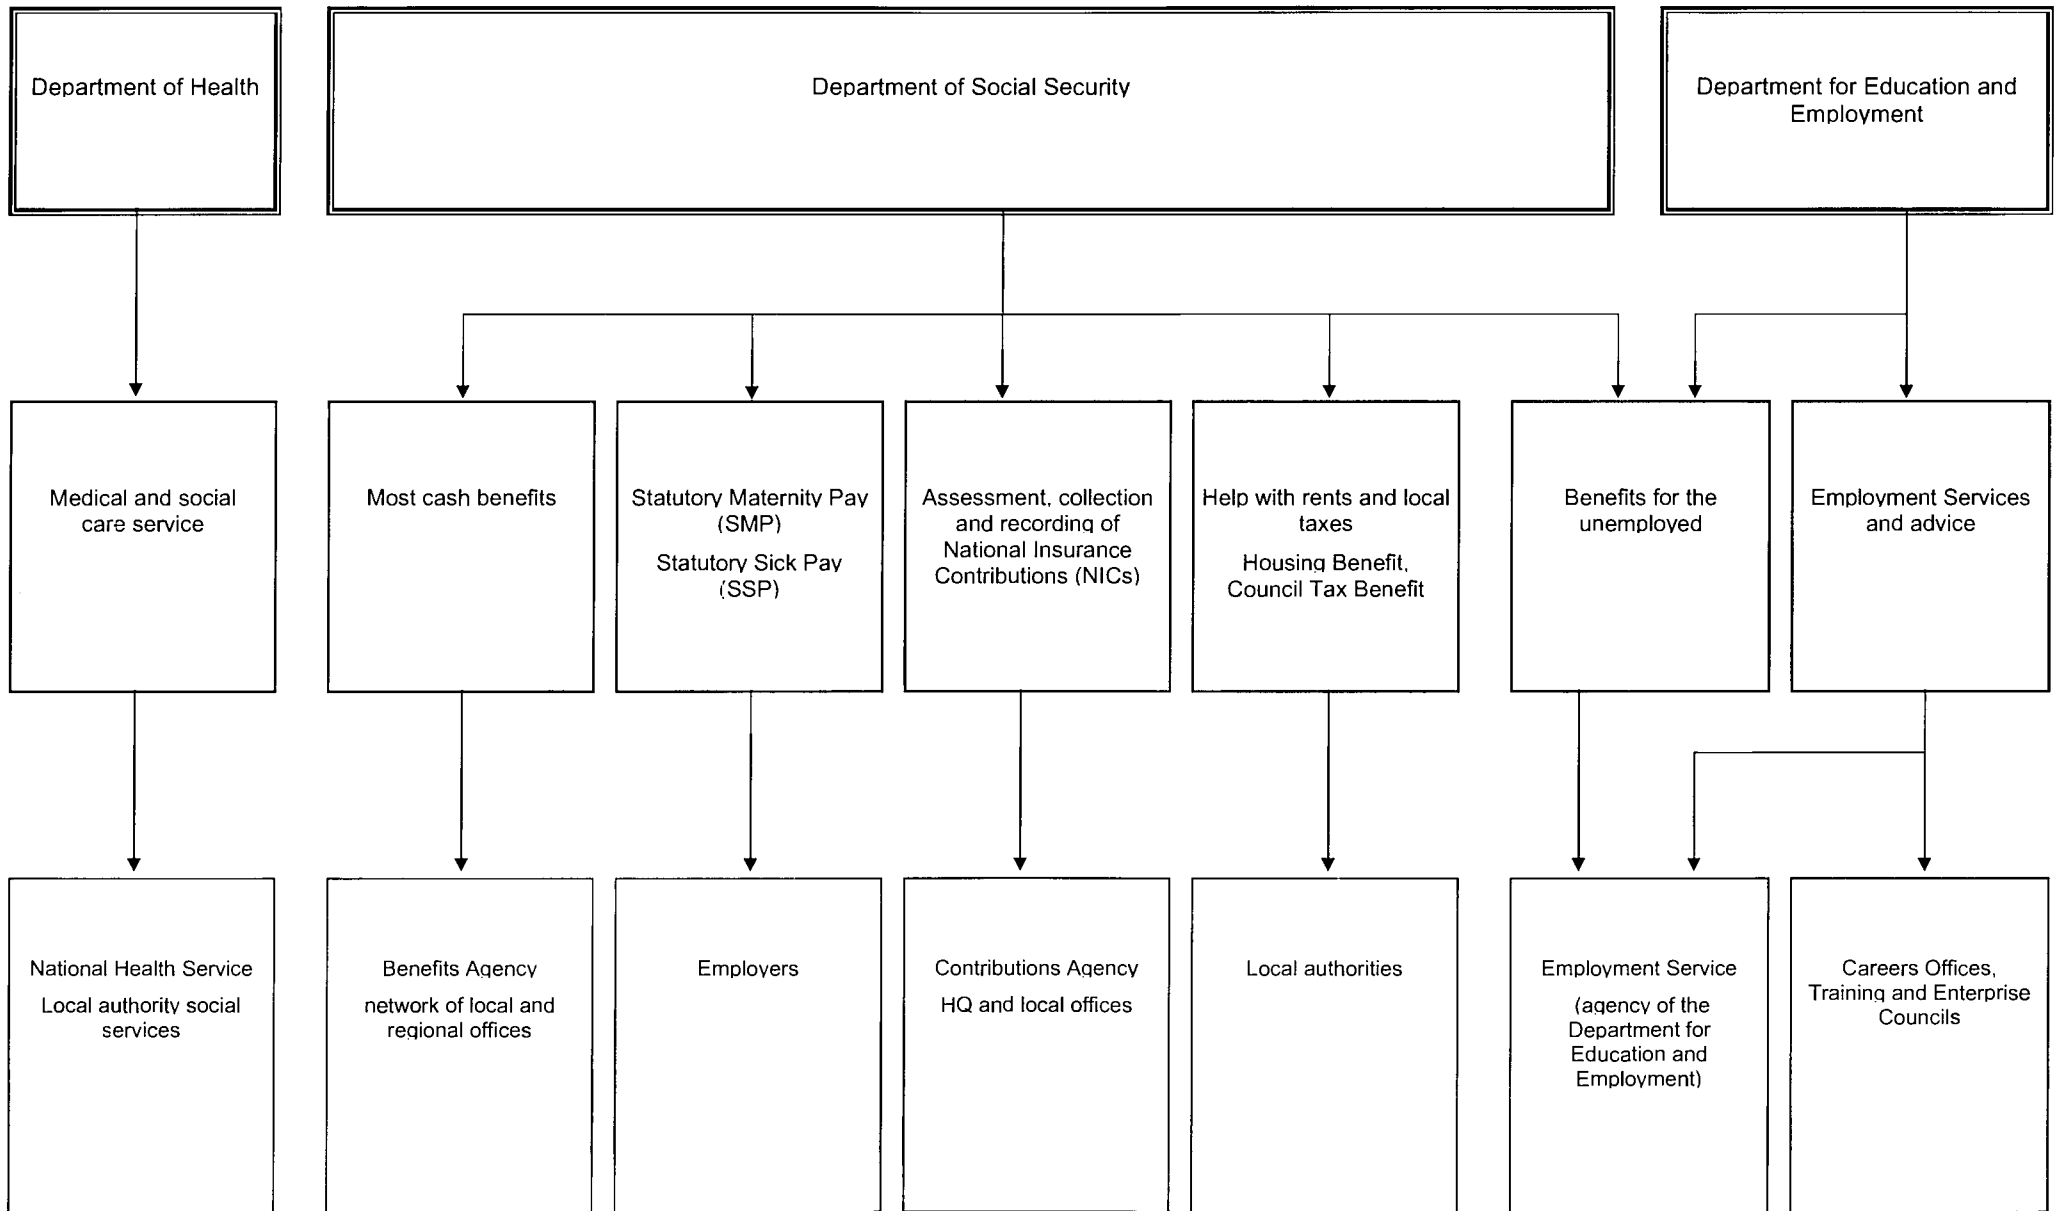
Department of Health

Department of Social Security

Department for Education and Employment

Medical and social care service

Most cash benefits

Statutory Maternity Pay (SMP)

Statutory Sick Pay (SSP)

Assessment, collection and recording of National Insurance Contributions (NICs)

Help with rents and local taxes

Housing Benefit, Council Tax Benefit

Benefits for the unemployed

Employment Services and advice

National Health Service

Local authority social services

Benefits Agency

network of local and regional offices

Employers

Contributions Agency

HQ and local offices

Local authorities

Employment Service

(agency of the Department for Education and Employment)

Careers Offices, Training and Enterprise Councils